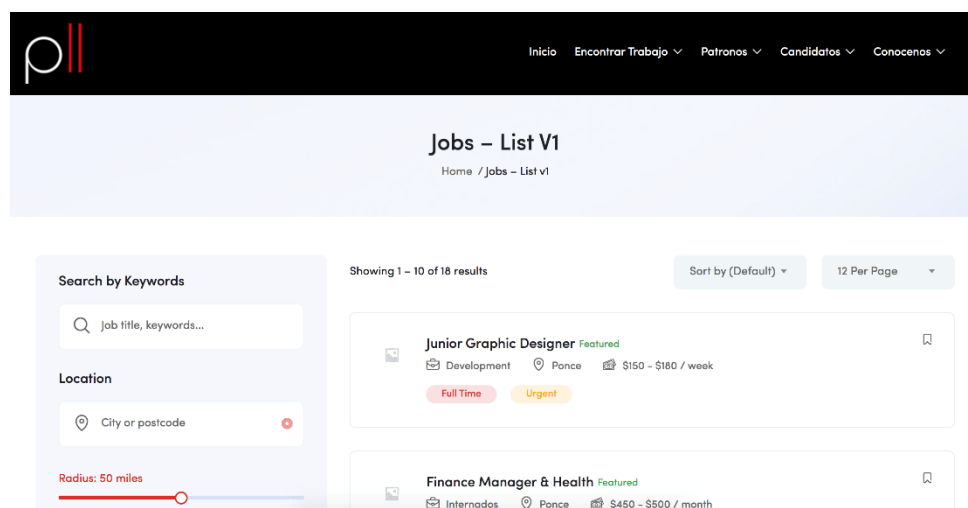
Inicio Encontrar Trabajo Patronos Candidatos Conocenos

Jobs – List V1

Home / Jobs – List v1

Search by Keywords

Job title, keywords...

Location

City or postcode

Radius: 50 miles

Showing 1 – 10 of 18 results

Sort by (Default)

12 Per Page

Junior Graphic Designer Featured

Development Ponce $150 - $180 / week

Full Time Urgent

Finance Manager & Health Featured

Internados Ponce $450 - $500 / month